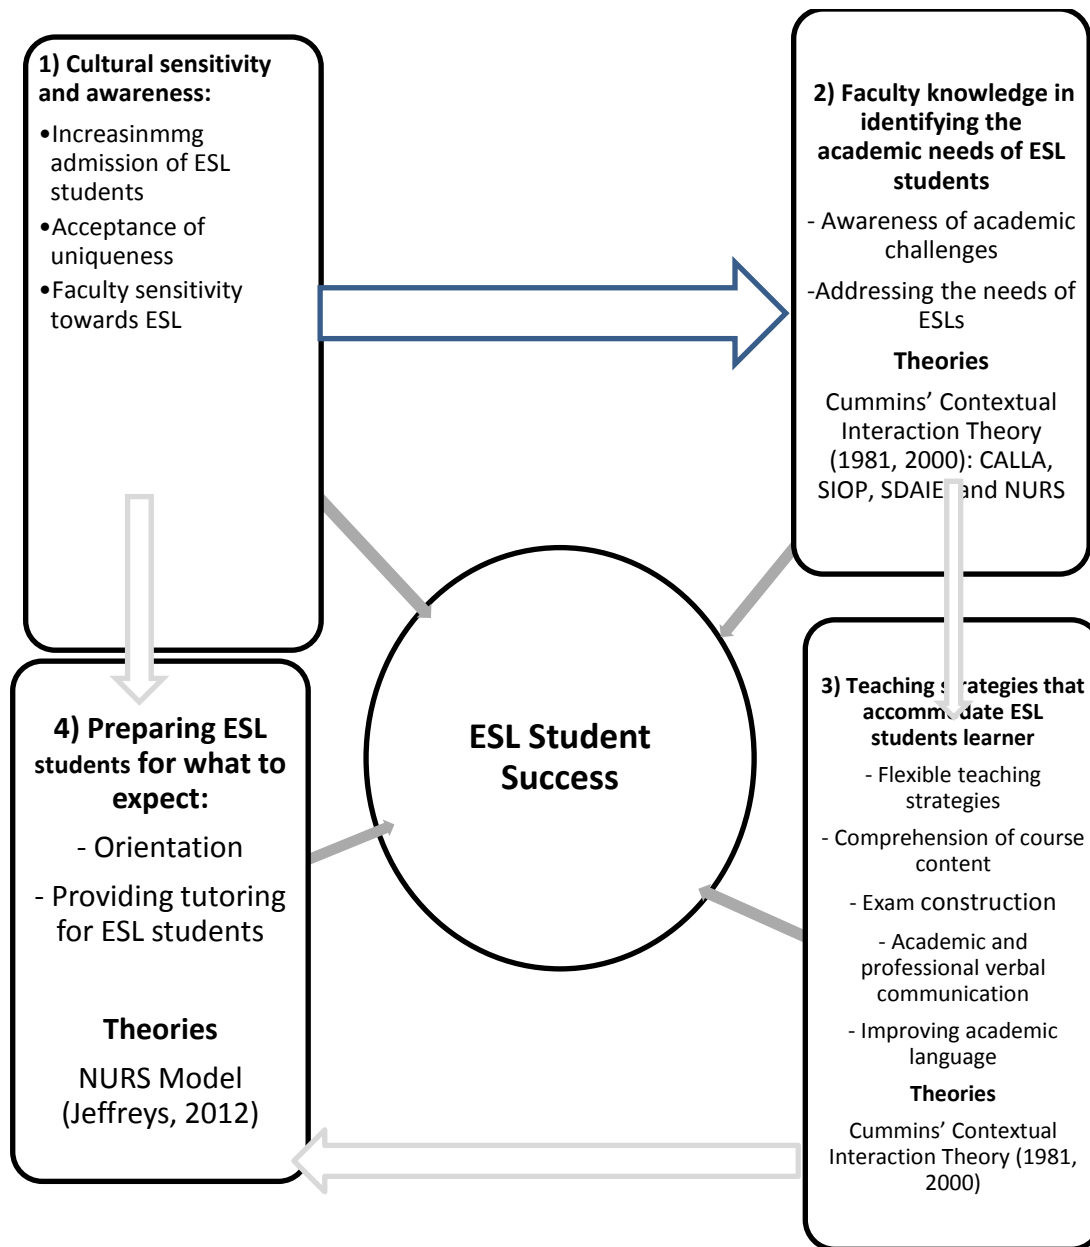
1) Cultural sensitivity and awareness:

•Increasinmmg admission of ESL students

•Acceptance of uniqueness

•Faculty sensitivity towards ESL

2) Faculty knowledge in identifying the academic needs of ESL students

- Awareness of academic challenges

-Addressing the needs of ESLs

Theories

Cummins' Contextual Interaction Theory (1981, 2000): CALLA, SIOP, SDAIE and NURS

ESL Student Success

4) Preparing ESL students for what to expect:

- Orientation

- Providing tutoring for ESL students

Theories

NURS Model (Jeffreys, 2012)

3) Teaching strategies that accommodate ESL students learner

- Flexible teaching strategies

- Comprehension of course content

- Exam construction

- Academic and professional verbal communication

- Improving academic language

Theories

Cummins' Contextual Interaction Theory (1981, 2000)